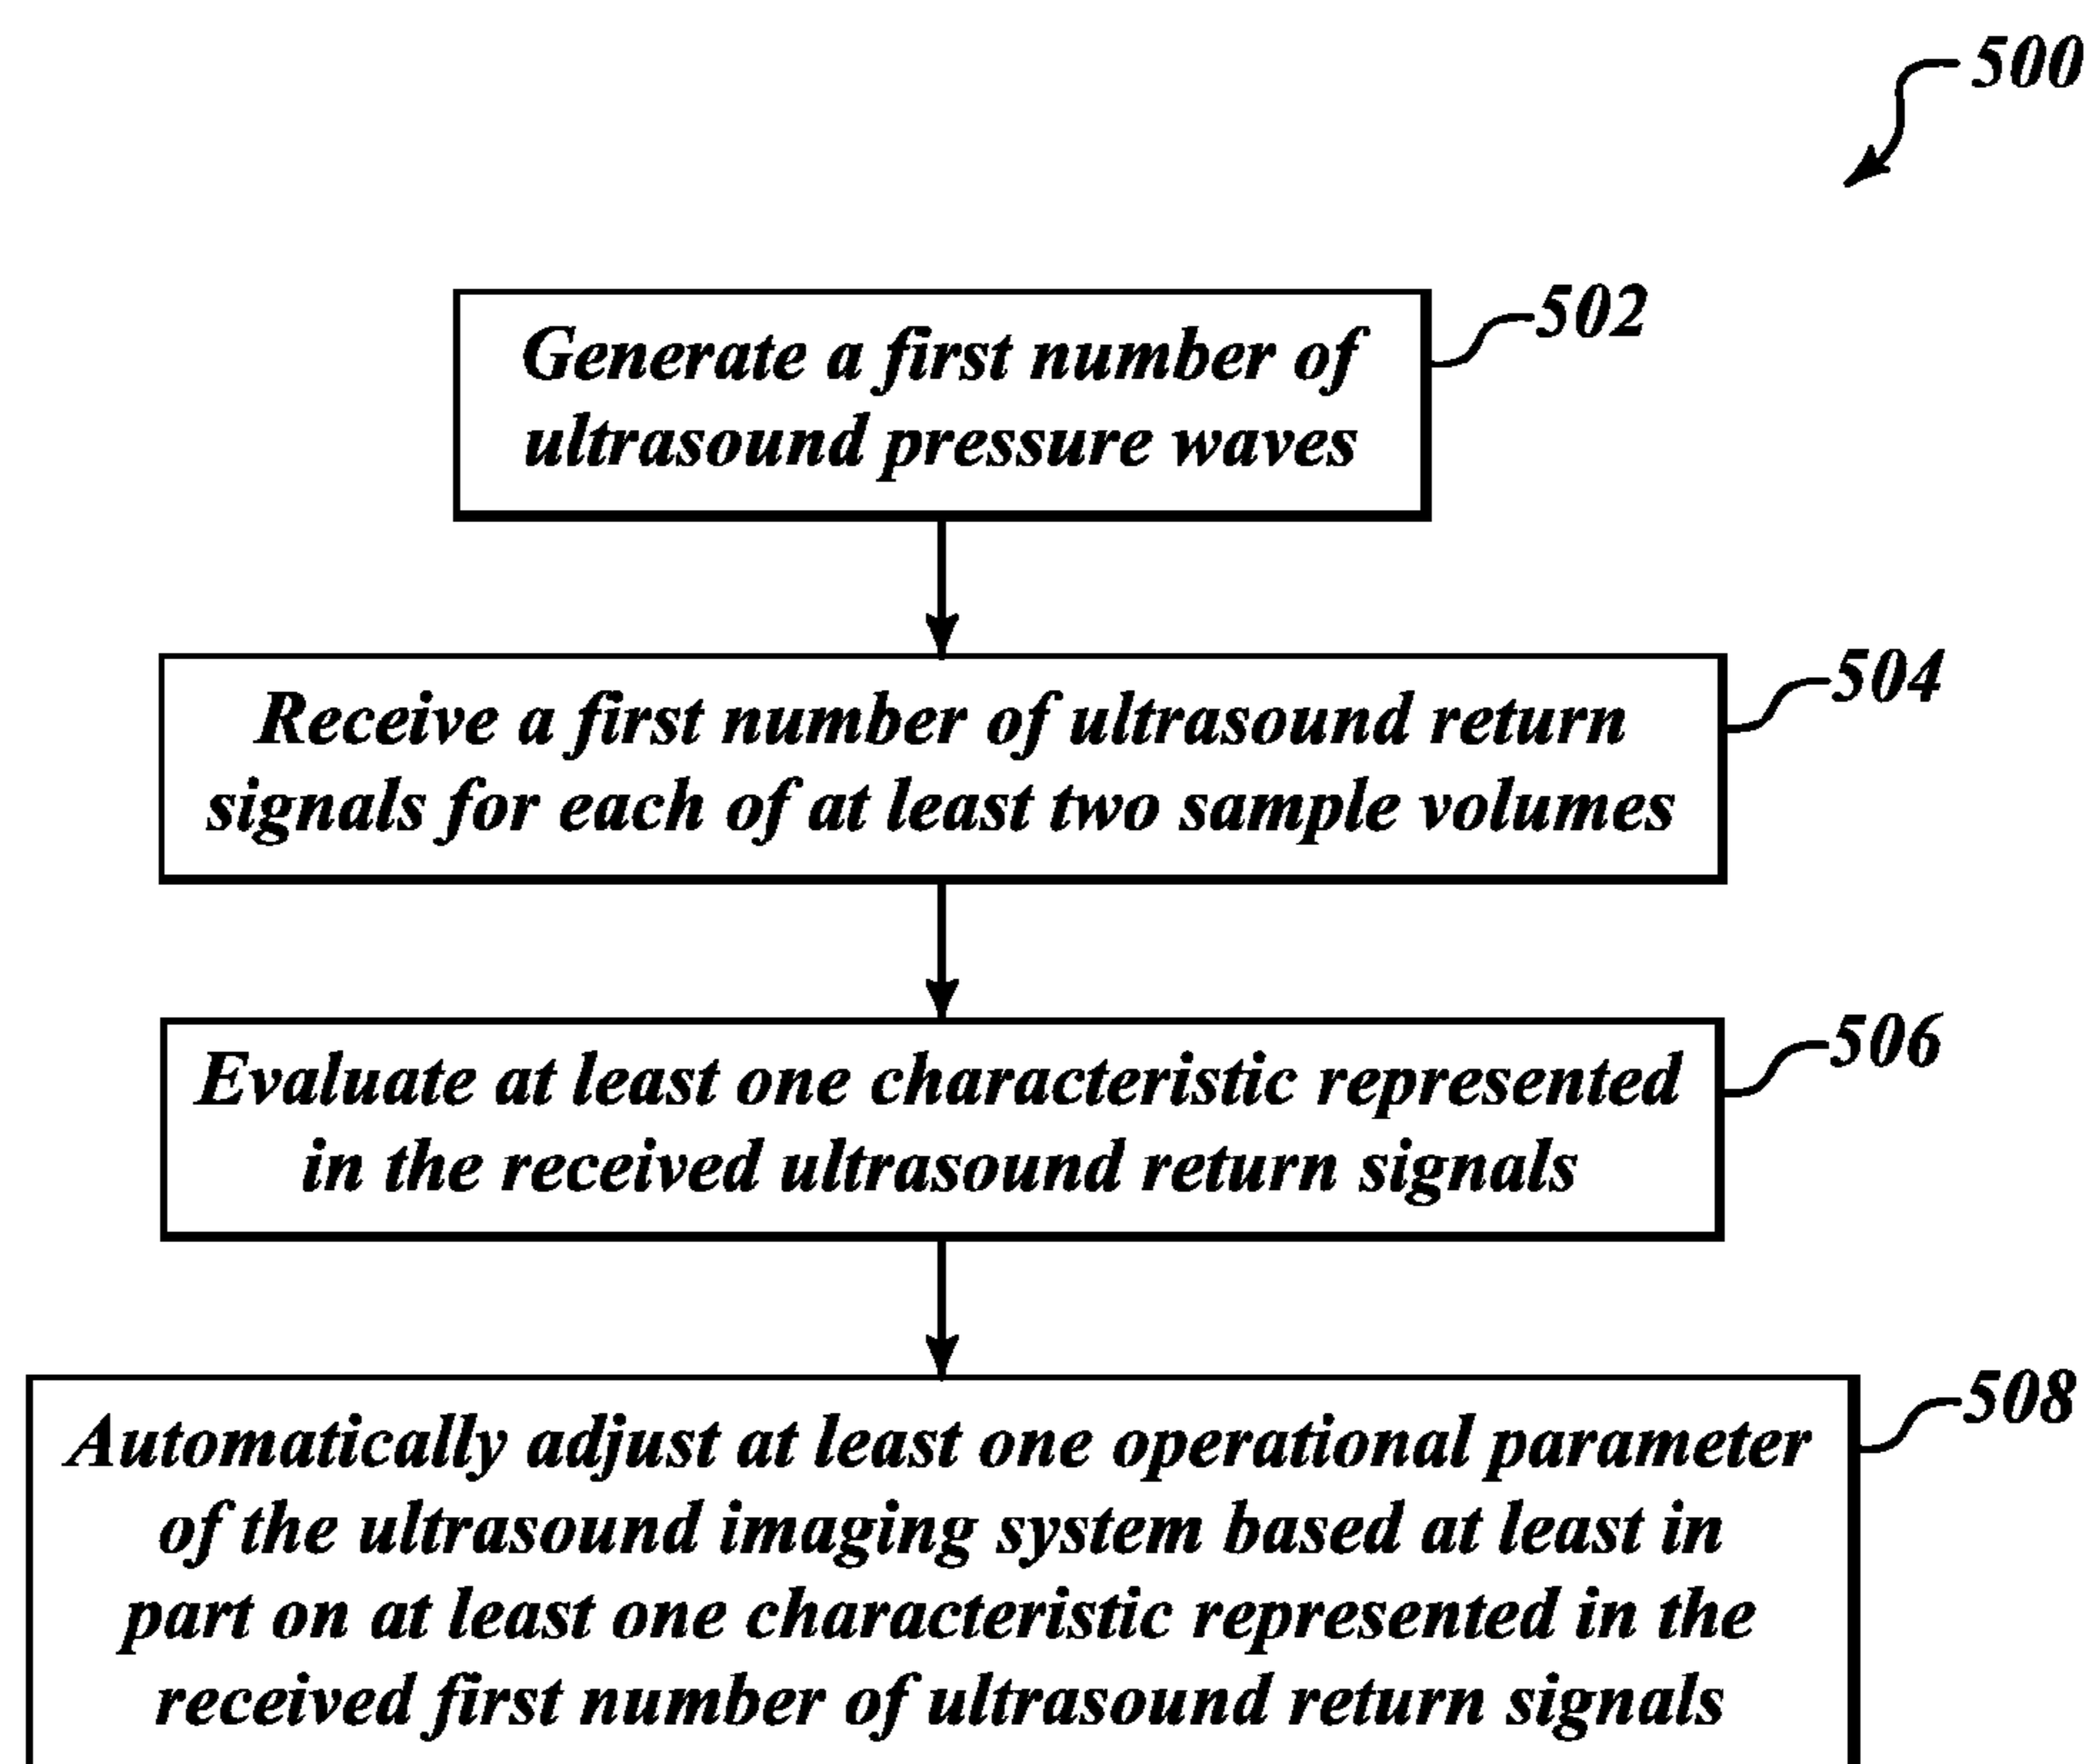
500

Generate a first number of ultrasound pressure waves

502

Receive a first number of ultrasound return signals for each of at least two sample volumes

504

Evaluate at least one characteristic represented in the received ultrasound return signals

506

Automatically adjust at least one operational parameter of the ultrasound imaging system based at least in part on at least one characteristic represented in the received first number of ultrasound return signals

508